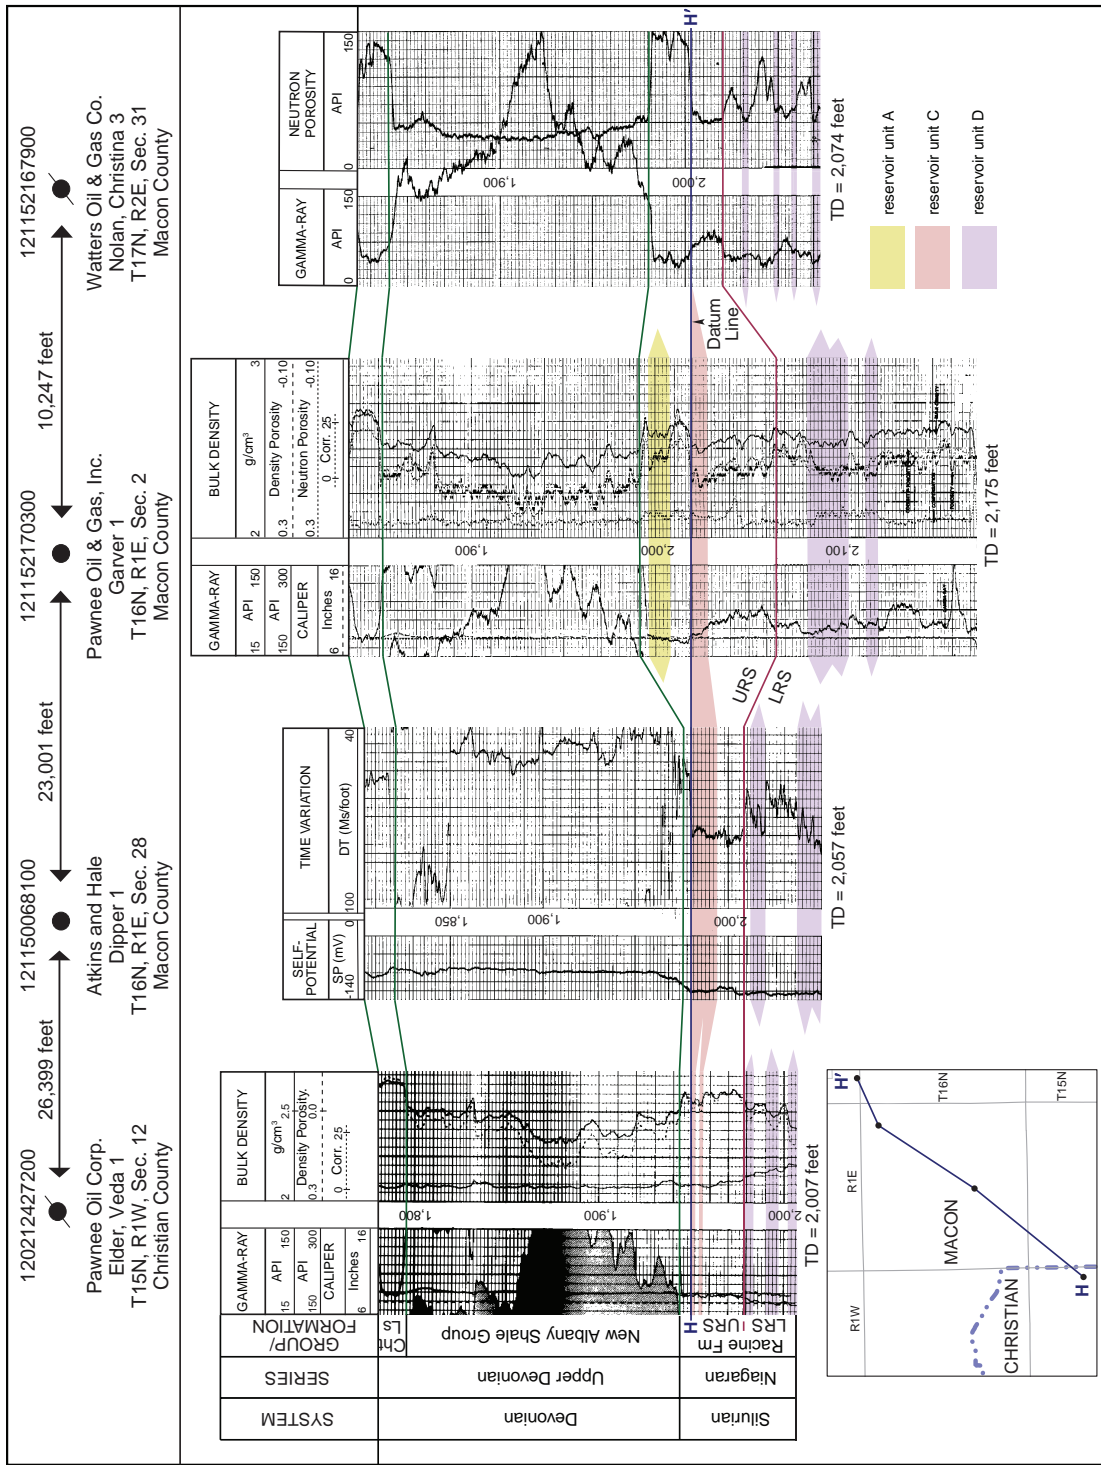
120212427200
Pawnee Oil Corp.
Elder, Veda 1
T15N, R1W, Sec. 12
Christian County

26,399 feet

121150068100
Atkins and Hale
Dipper 1
T16N, R1E, Sec. 28
Macon County

23,001 feet

121152170300
Pawnee Oil & Gas, Inc.
Garver 1
T16N, R1E, Sec. 2
Macon County

10,247 feet

121152167900
Watters Oil & Gas Co.
Nolan, Christina 3
T17N, R2E, Sec. 31
Macon County

| SYSTEM | SERIES | GROUP/ FORMATION |
|---|---|---|
| Devonian | Upper Devonian | Chouteau LS |
| | | New Albany Shale Group |
| Silurian | Niagaran | H Racine Fm URS LRS |

GAMMA-RAY
15 API 150
150 API 300
CALIPER
6 Inches 16

BULK DENSITY
2 g/cm³ 2.5
0.3 Density Porosity 0.0
0 Corr. .25

1,800
1,900
2,000

TD = 2,007 feet

SELF-POTENTIAL
-140 SP (mV) 0

TIME VARIATION
100 DT (Ms/foot) 40

1,850
1,900
2,000

TD = 2,057 feet

GAMMA-RAY
15 API 150
150 API 300
CALIPER
6 Inches 16

BULK DENSITY
2 g/cm³ 3
0.3 Density Porosity -0.10
0.3 Neutron Porosity -0.10
0 Corr. .25

1,900
2,000
2,100

TD = 2,175 feet

URS
LRS

GAMMA-RAY
0 API 150

NEUTRON POROSITY
0 API 150

1,900
2,000

TD = 2,074 feet

Datum Line

H'

reservoir unit A
reservoir unit C
reservoir unit D

H'
T16N
T15N
R1E
R1W
MACON
CHRISTIAN
H